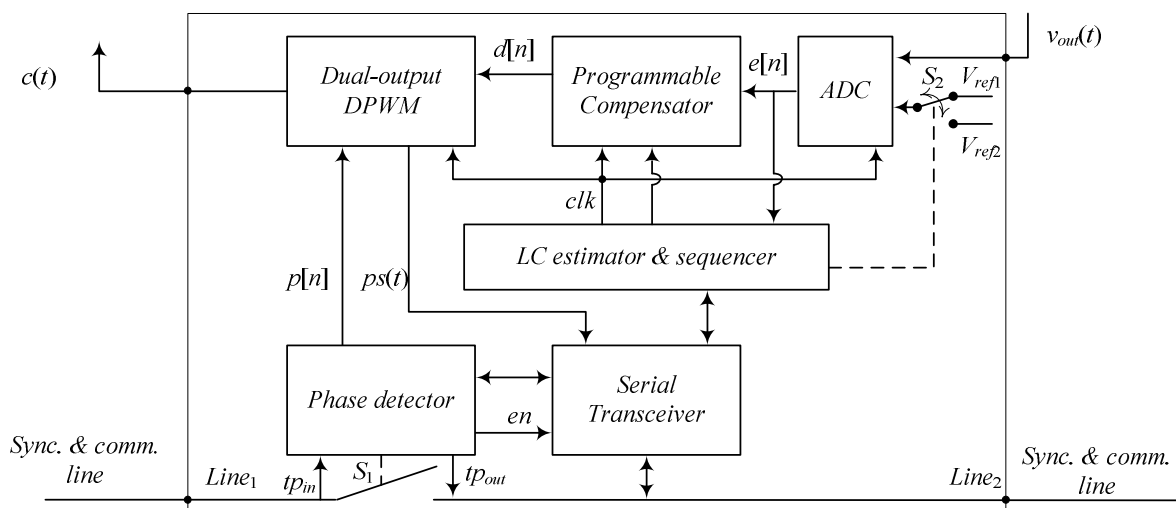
$v_{out}(t)$

$c(t)$

Dual-output DPWM

$d[n]$

Programmable Compensator

$e[n]$

ADC

$S_2$

$V_{ref1}$

$V_{ref2}$

clk

LC estimator & sequencer

$p[n]$

$ps(t)$

Phase detector

Serial Transceiver

en

Sync. & comm. line

$Line_1$

$tp_{in}$

$S_1$

$tp_{out}$

$Line_2$

Sync. & comm. line